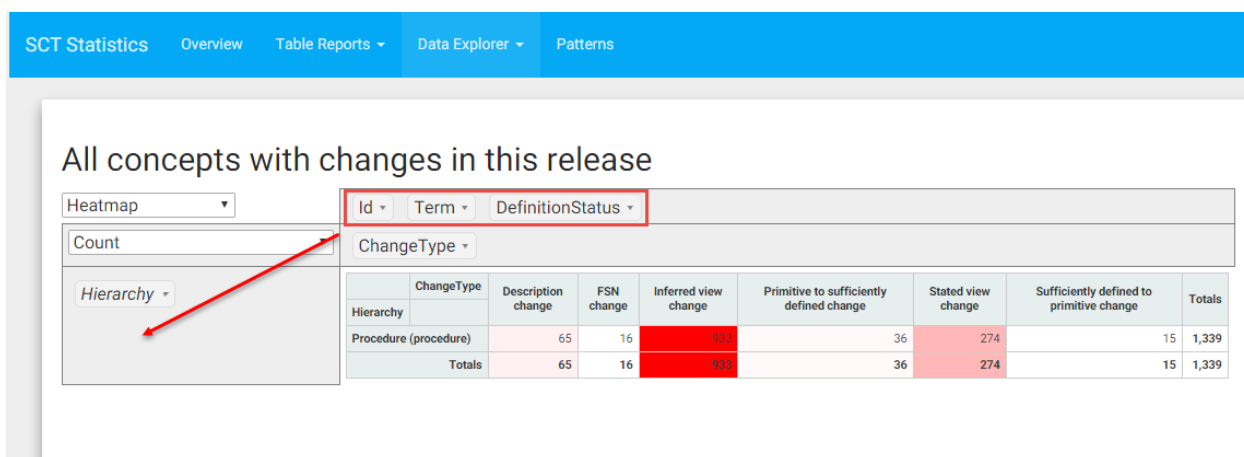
SCT Statistics Overview Table Reports ▾ Data Explorer ▾ Patterns

All concepts with changes in this release

Heatmap ▾

Count ▾

Id ▾ Term ▾ DefinitionStatus ▾

ChangeType ▾

Hierarchy ▾

| ChangeType / Hierarchy | Description change | FSN change | Inferred view change | Primitive to sufficiently defined change | Stated view change | Sufficiently defined to primitive change | Totals |
|---|---|---|---|---|---|---|---|
| Procedure (procedure) | 65 | 16 | 933 | 36 | 274 | 15 | 1,339 |
| Totals | 65 | 16 | 933 | 36 | 274 | 15 | 1,339 |